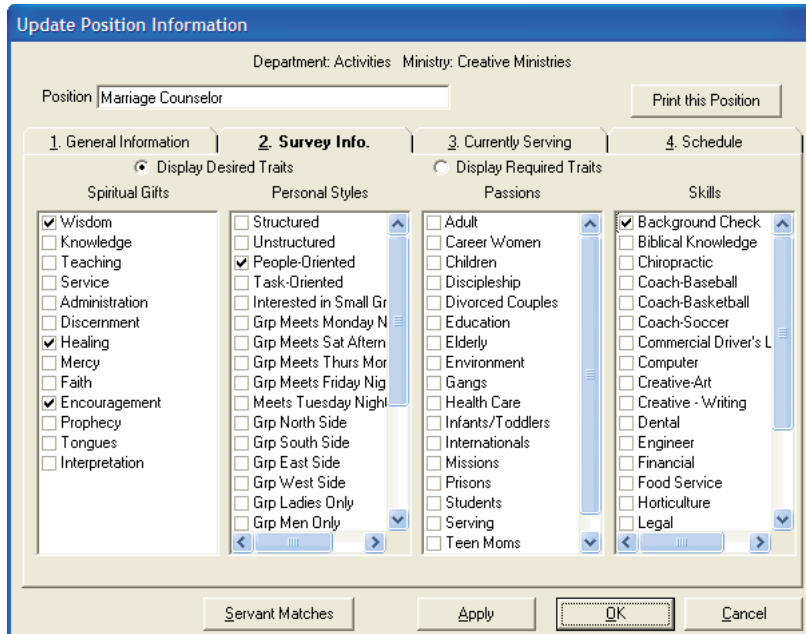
Update Position Information

Department: Activities Ministry: Creative Ministries

Position Marriage Counselor

Print this Position

1. General Information | 2. Survey Info. | 3. Currently Serving | 4. Schedule

Display Desired Traits Display Required Traits

Spiritual Gifts
☑ Wisdom
☐ Knowledge
☐ Teaching
☐ Service
☐ Administration
☐ Discernment
☑ Healing
☐ Mercy
☐ Faith
☑ Encouragement
☐ Prophecy
☐ Tongues
☐ Interpretation

Personal Styles
☐ Structured
☐ Unstructured
☑ People-Oriented
☐ Task-Oriented
☐ Interested in Small Gr
☐ Grp Meets Monday N
☐ Grp Meets Sat Aftern
☐ Grp Meets Thurs Mor
☐ Grp Meets Friday Nig
☐ Meets Tuesday Night
☐ Grp North Side
☐ Grp South Side
☐ Grp East Side
☐ Grp West Side
☐ Grp Ladies Only
☐ Grp Men Only

Passions
☐ Adult
☐ Career Women
☐ Children
☐ Discipleship
☐ Divorced Couples
☐ Education
☐ Elderly
☐ Environment
☐ Gangs
☐ Health Care
☐ Infants/Toddlers
☐ Internationals
☐ Missions
☐ Prisons
☐ Students
☐ Serving
☐ Teen Moms

Skills
☑ Background Check
☐ Biblical Knowledge
☐ Chiropractic
☐ Coach-Baseball
☐ Coach-Basketball
☐ Coach-Soccer
☐ Commercial Driver's L
☐ Computer
☐ Creative-Art
☐ Creative - Writing
☐ Dental
☐ Engineer
☐ Financial
☐ Food Service
☐ Horticulture
☐ Legal

Servant Matches Apply OK Cancel